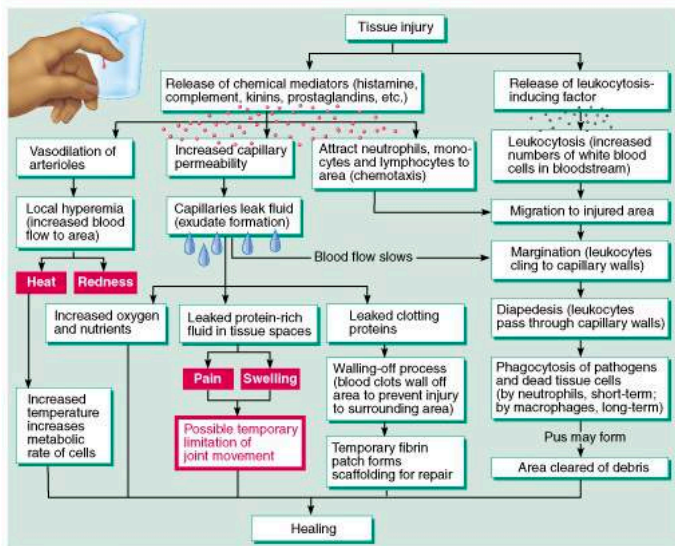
Tissue injury

Release of chemical mediators (histamine, complement, kinins, prostaglandins, etc.)

Release of leukocytosis-inducing factor

Vasodilation of arterioles

Increased capillary permeability

Attract neutrophils, monocytes and lymphocytes to area (chemotaxis)

Leukocytosis (increased numbers of white blood cells in bloodstream)

Local hyperemia (increased blood flow to area)

Capillaries leak fluid (exudate formation)

Migration to injured area

Blood flow slows

Margination (leukocytes cling to capillary walls)

Heat

Redness

Increased oxygen and nutrients

Leaked protein-rich fluid in tissue spaces

Leaked clotting proteins

Diapedesis (leukocytes pass through capillary walls)

Pain

Swelling

Walling-off process (blood clots wall off area to prevent injury to surrounding area)

Phagocytosis of pathogens and dead tissue cells (by neutrophils, short-term; by macrophages, long-term)

Increased temperature increases metabolic rate of cells

Possible temporary limitation of joint movement

Pus may form

Temporary fibrin patch forms scaffolding for repair

Area cleared of debris

Healing